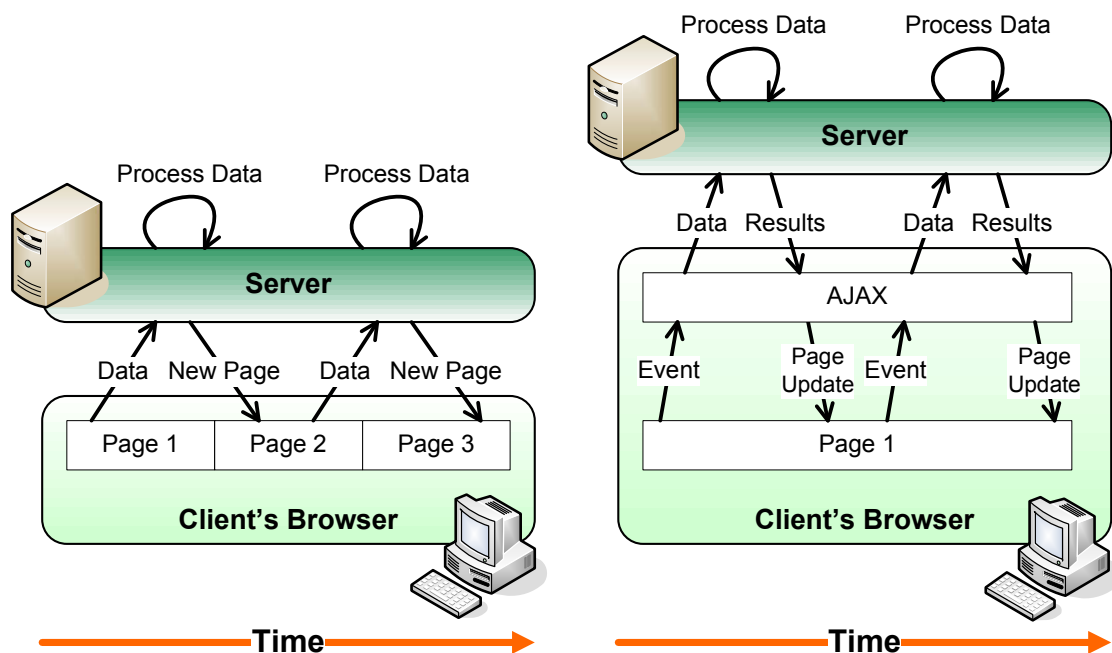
Process Data Process Data

Server

Data New Page Data New Page

| Page 1 | Page 2 | Page 3 |
|---|---|---|

Client's Browser

Time

Process Data Process Data

Server

Data Results Data Results

AJAX

Event Page Update Event Page Update

Page 1

Client's Browser

Time